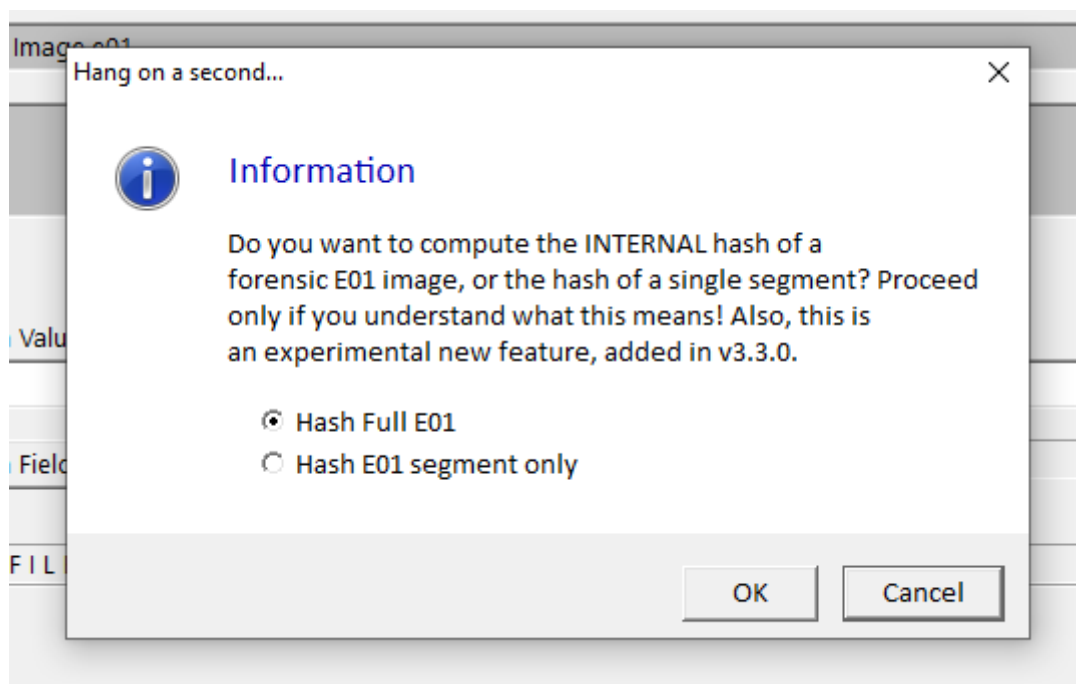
Image e01

Hang on a second...

×

Information

Do you want to compute the INTERNAL hash of a forensic E01 image, or the hash of a single segment? Proceed only if you understand what this means! Also, this is an experimental new feature, added in v3.3.0.

Hash Full E01

Hash E01 segment only

OK

Cancel

Valu

Field

F I L